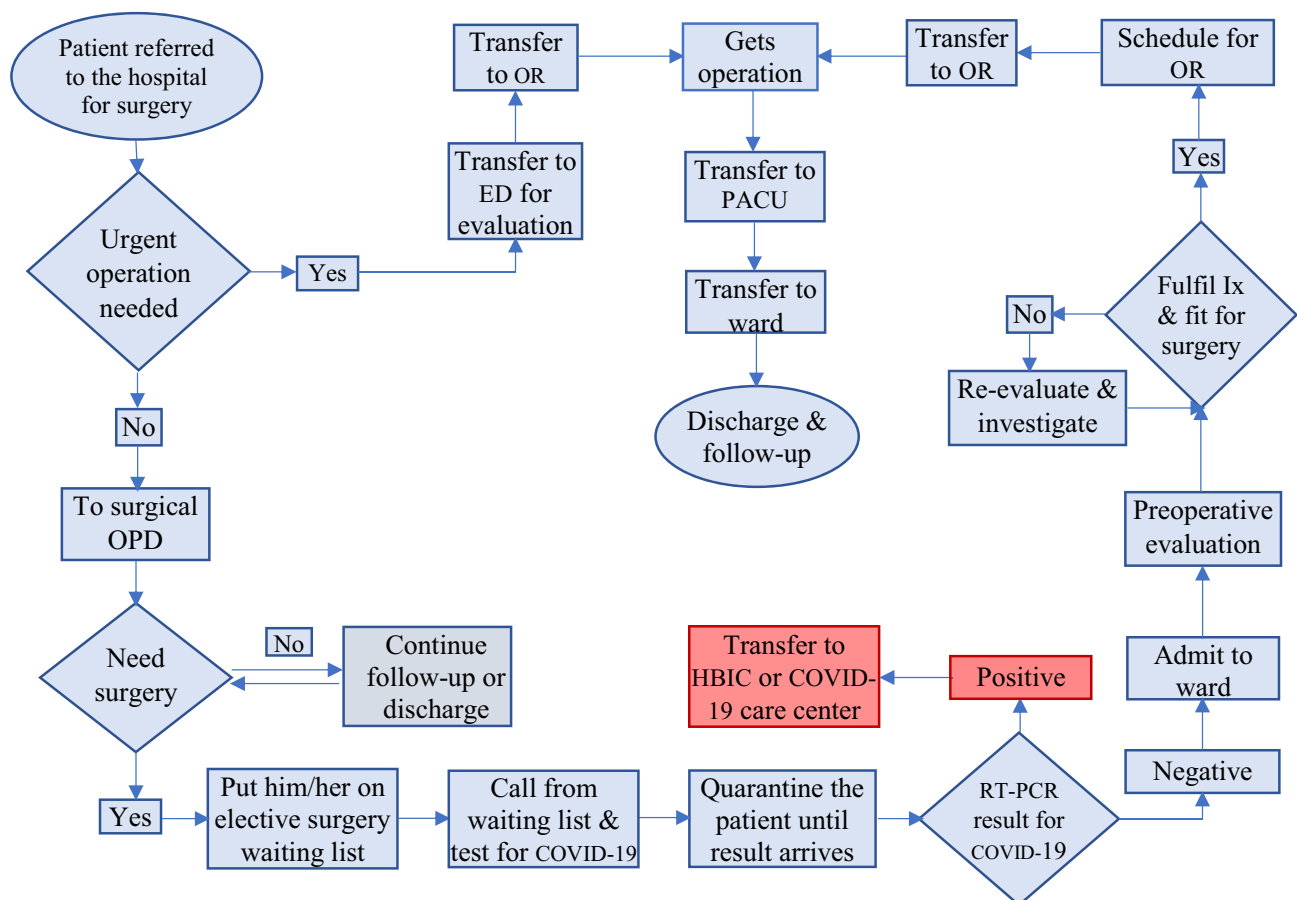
Patient referred to the hospital for surgery

Urgent operation needed

Yes

Transfer to ED for evaluation

Transfer to OR

Gets operation

Transfer to OR

Schedule for OR

Transfer to PACU

Transfer to ward

Discharge & follow-up

Yes

Fulfil Ix & fit for surgery

No

Re-evaluate & investigate

No

To surgical OPD

Preoperative evaluation

Need surgery

No

Continue follow-up or discharge

Transfer to HBIC or COVID-19 care center

Positive

Admit to ward

Negative

Yes

Put him/her on elective surgery waiting list

Call from waiting list & test for COVID-19

Quarantine the patient until result arrives

RT-PCR result for COVID-19